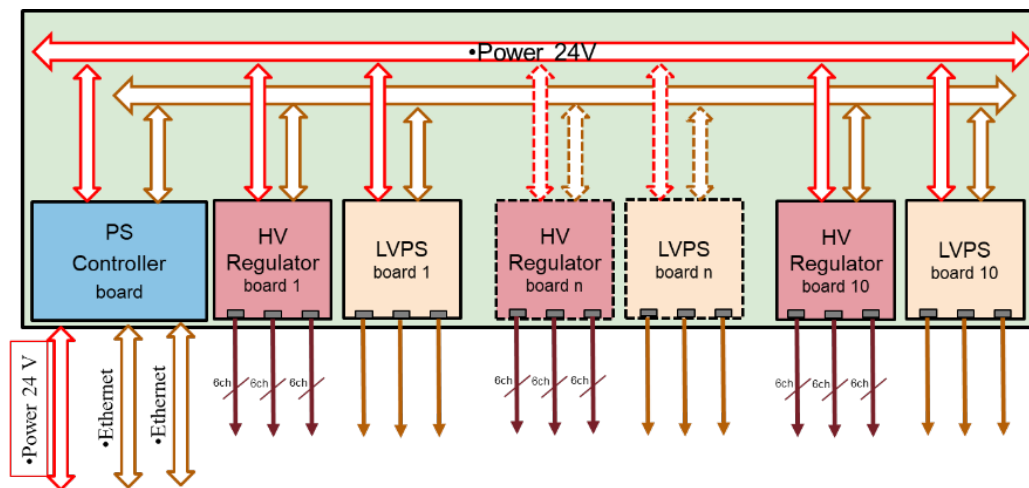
•Power 24V

PS Controller board

HV Regulator board 1

LVPS board 1

HV Regulator board n

LVPS board n

HV Regulator board 10

LVPS board 10

6ch 6ch 6ch

6ch 6ch 6ch

6ch 6ch 6ch

•Power 24 V

•Ethernet

•Ethernet